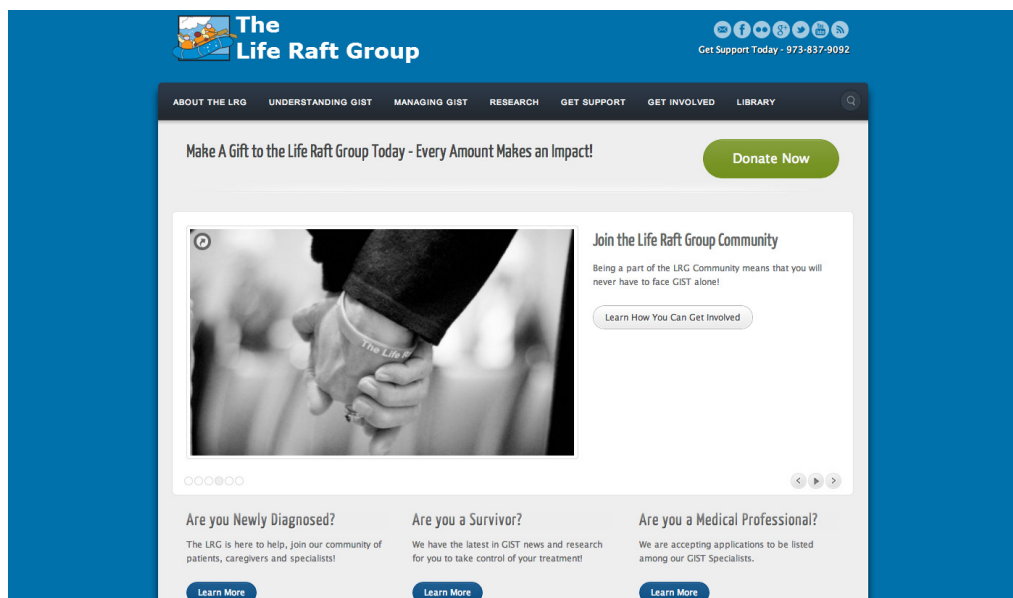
The Life Raft Group

Get Support Today - 973-837-9092

ABOUT THE LRG UNDERSTANDING GIST MANAGING GIST RESEARCH GET SUPPORT GET INVOLVED LIBRARY

Make A Gift to the Life Raft Group Today - Every Amount Makes an Impact!

Donate Now

The Life R

Join the Life Raft Group Community

Being a part of the LRG Community means that you will never have to face GIST alone!

Learn How You Can Get Involved

Are you Newly Diagnosed?

The LRG is here to help, join our community of patients, caregivers and specialists!

Learn More

Are you a Survivor?

We have the latest in GIST news and research for you to take control of your treatment!

Learn More

Are you a Medical Professional?

We are accepting applications to be listed among our GIST Specialists.

Learn More